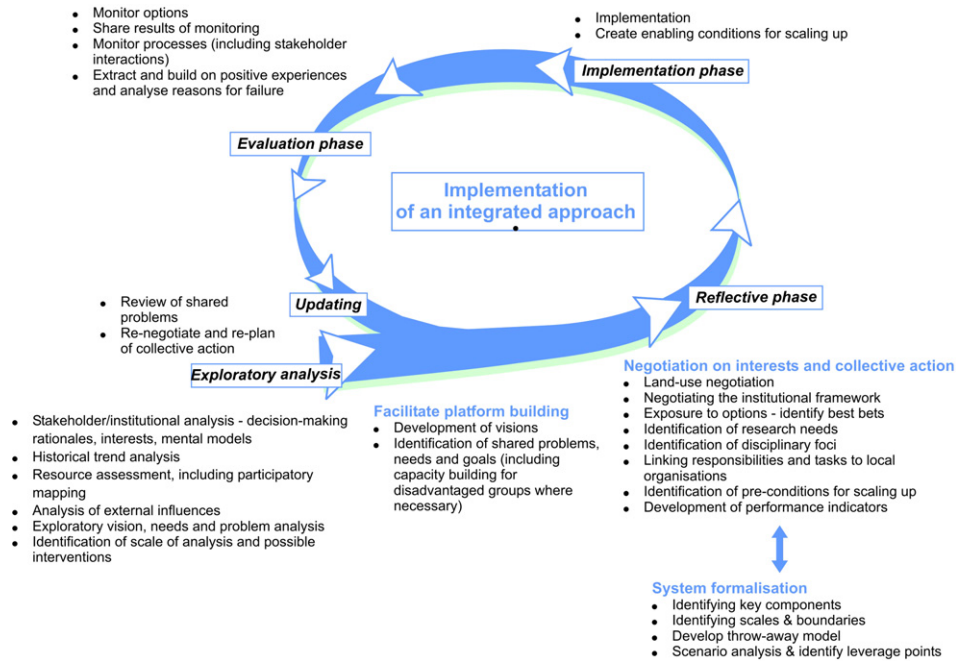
- Monitor options
- Share results of monitoring
- Monitor processes (including stakeholder interactions)
- Extract and build on positive experiences and analyse reasons for failure

- Implementation
- Create enabling conditions for scaling up

Implementation phase

Evaluation phase

Implementation of an integrated approach

- Review of shared problems
- Re-negotiate and re-plan of collective action

Updating

Reflective phase

Exploratory analysis

Negotiation on interests and collective action
- Land-use negotiation
- Negotiating the institutional framework
- Exposure to options - identify best bets
- Identification of research needs
- Identification of disciplinary foci
- Linking responsibilities and tasks to local organisations
- Identification of pre-conditions for scaling up
- Development of performance indicators

- Stakeholder/institutional analysis - decision-making rationales, interests, mental models
- Historical trend analysis
- Resource assessment, including participatory mapping
- Analysis of external influences
- Exploratory vision, needs and problem analysis
- Identification of scale of analysis and possible interventions

Facilitate platform building
- Development of visions
- Identification of shared problems, needs and goals (including capacity building for disadvantaged groups where necessary)

System formalisation
- Identifying key components
- Identifying scales & boundaries
- Develop throw-away model
- Scenario analysis & identify leverage points